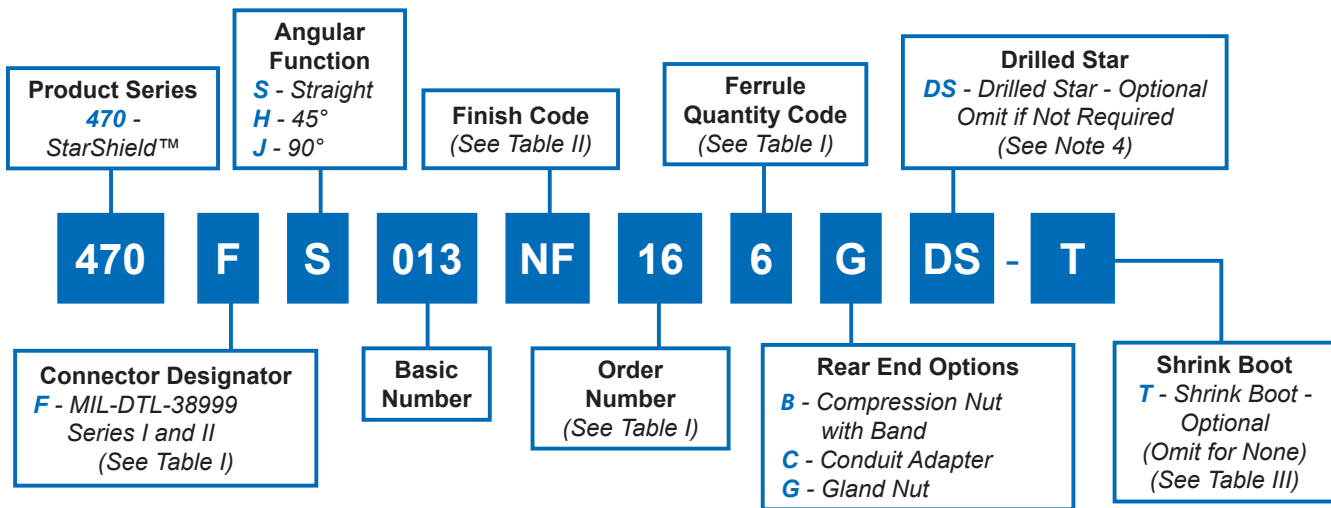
Product Series
470 - StarShield™

Angular Function
S - Straight
H - 45°
J - 90°

Finish Code
(See Table II)

Ferrule Quantity Code
(See Table I)

Drilled Star
DS - Drilled Star - Optional
Omit if Not Required
(See Note 4)

470 F S 013 NF 16 6 G DS - T

Connector Designator
F - MIL-DTL-38999 Series I and II
(See Table I)

Basic Number

Order Number
(See Table I)

Rear End Options
B - Compression Nut with Band
C - Conduit Adapter
G - Gland Nut

Shrink Boot
T - Shrink Boot - Optional
(Omit for None)
(See Table III)